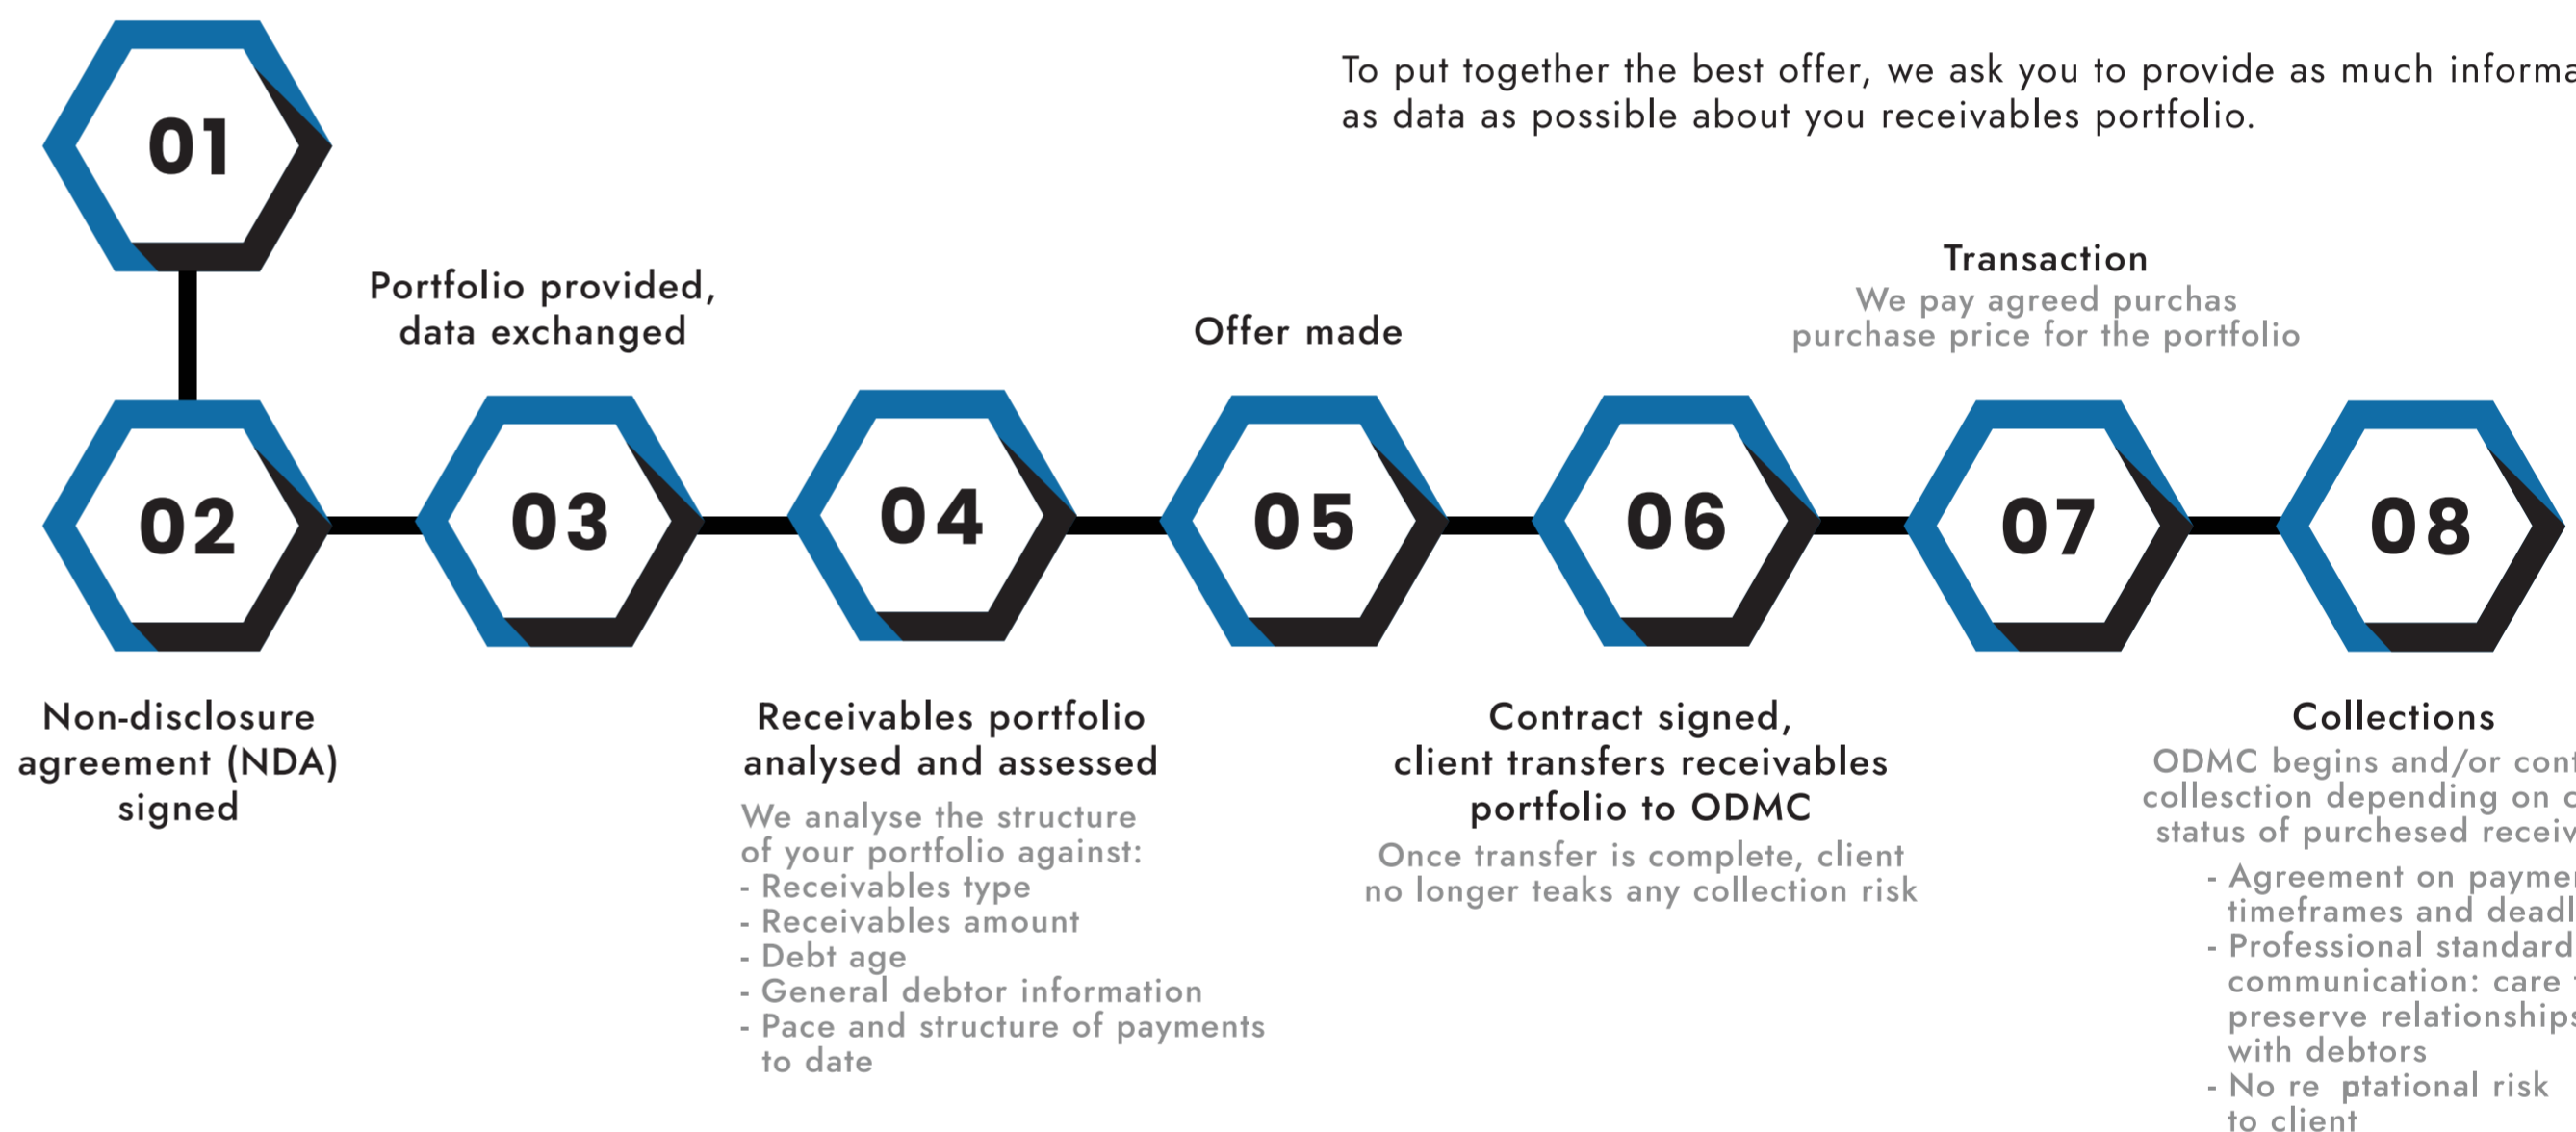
To put together the best offer, we ask you to provide as much informa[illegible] as data as possible about you receivables portfolio.

01

Portfolio provided, data exchanged

Offer made

Transaction
We pay agreed purchas purchase price for the portfolio

02

03

04

05

06

07

08

Non-disclosure agreement (NDA) signed

Receivables portfolio analysed and assessed
We analyse the structure of your portfolio against:
- Receivables type
- Receivables amount
- Debt age
- General debtor information
- Pace and structure of payments to date

Contract signed, client transfers receivables portfolio to ODMC
Once transfer is complete, client no longer teaks any collection risk

Collections
ODMC begins and/or con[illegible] collesction depending on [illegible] status of purchesed recei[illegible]
- Agreement on payme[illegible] timeframes and deadl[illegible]
- Professional standard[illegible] communication: care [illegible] preserve relationship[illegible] with debtors
- No re ptational risk to client